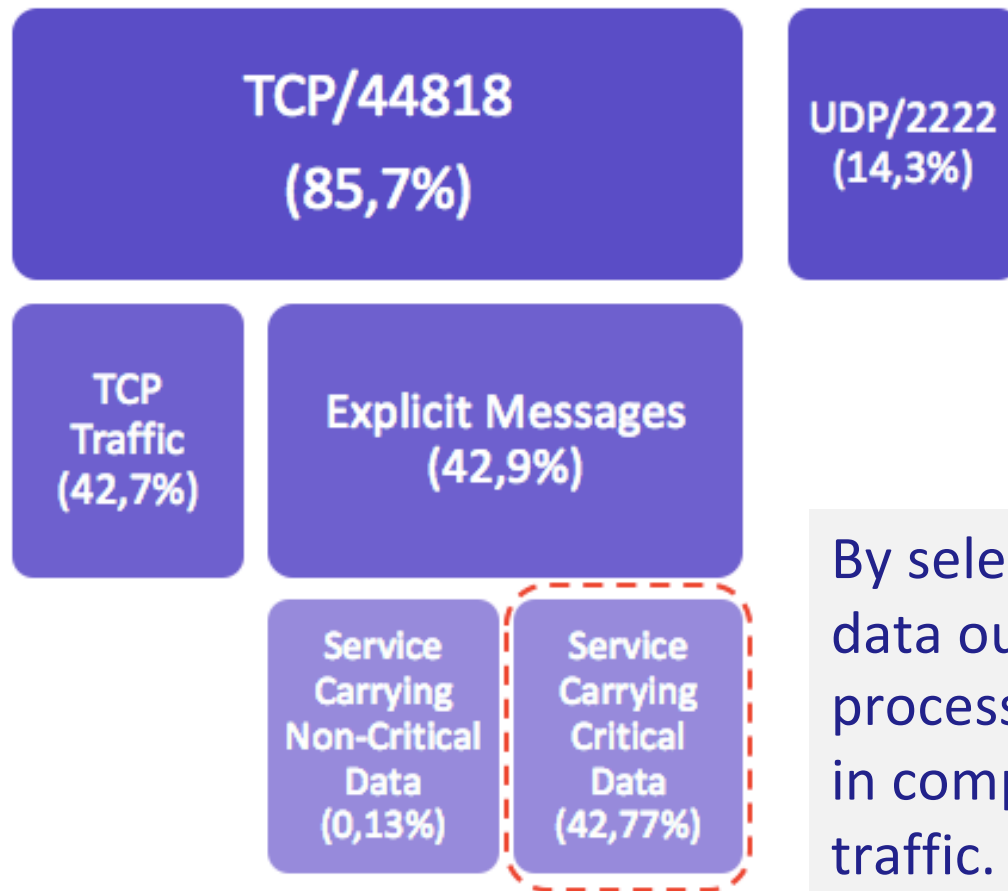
TCP/44818
(85,7%)

UDP/2222
(14,3%)

TCP
Traffic
(42,7%)

Explicit Messages
(42,9%)

Service
Carrying
Non-Critical
Data
(0,13%)

Service
Carrying
Critical
Data
(42,77%)

By sele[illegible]
data ou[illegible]
process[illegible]
in comp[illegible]
traffic.